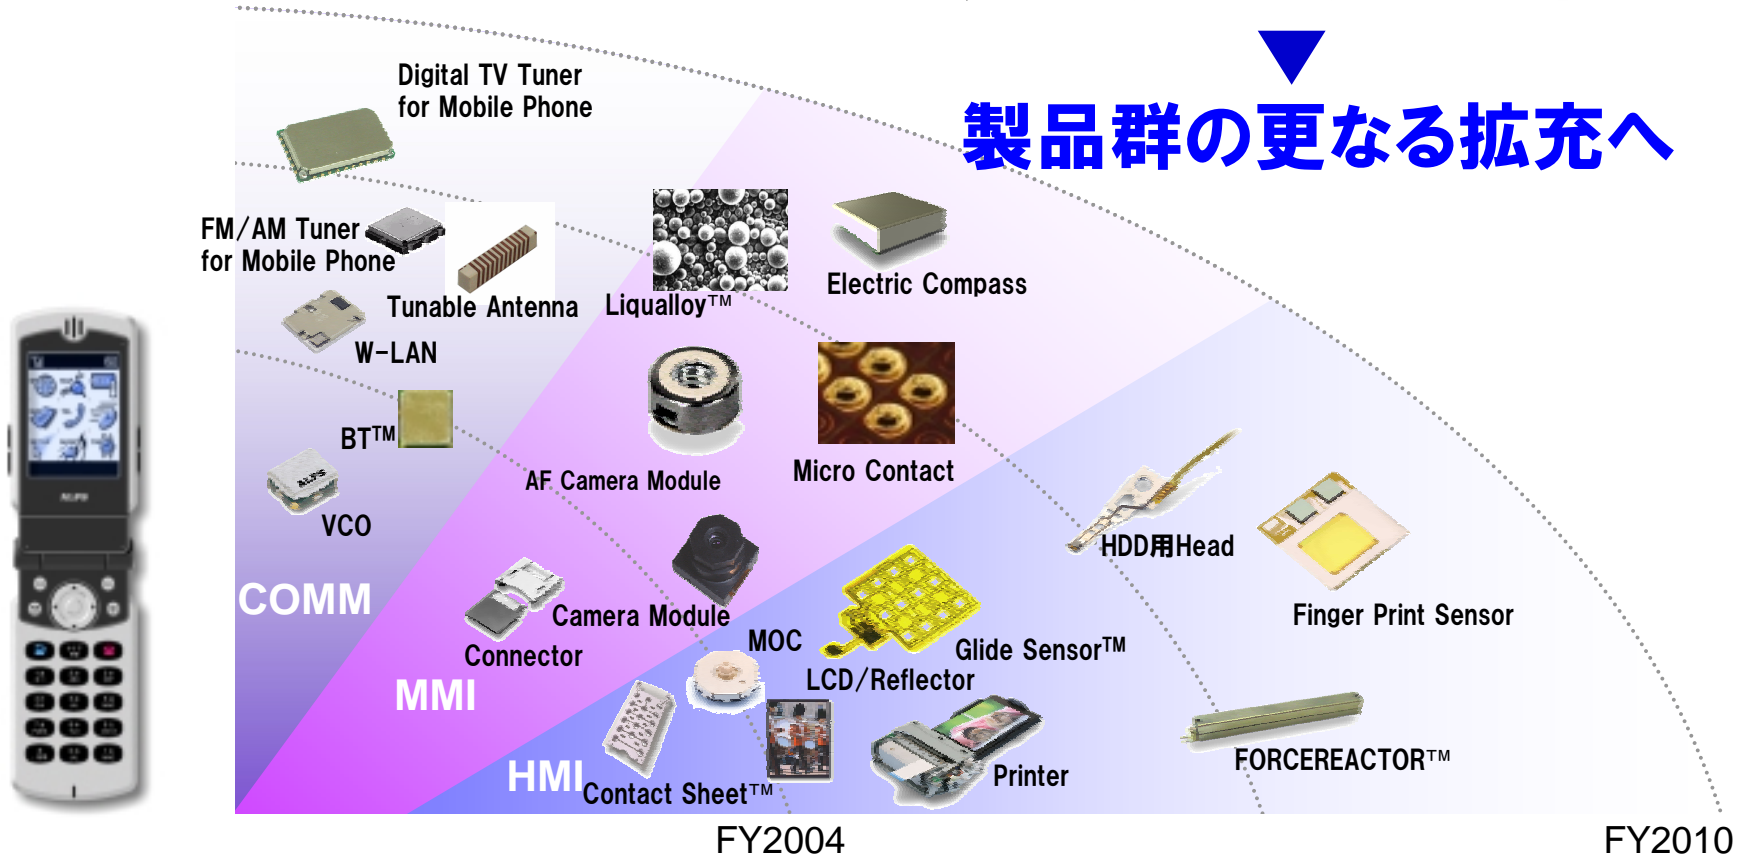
Digital TV Tuner for Mobile Phone

製品群の更なる拡充へ

FM/AM Tuner for Mobile Phone

Tunable Antenna

Liqualloy™

Electric Compass

W-LAN

BT™

AF Camera Module

Micro Contact

VCO

HDD用Head

Finger Print Sensor

COMM

Camera Module

Connector

MOC

Glide Sensor™

LCD/Reflector

MMI

Printer

FORCEREACTOR™

HMI

Contact Sheet™

FY2004

FY2010